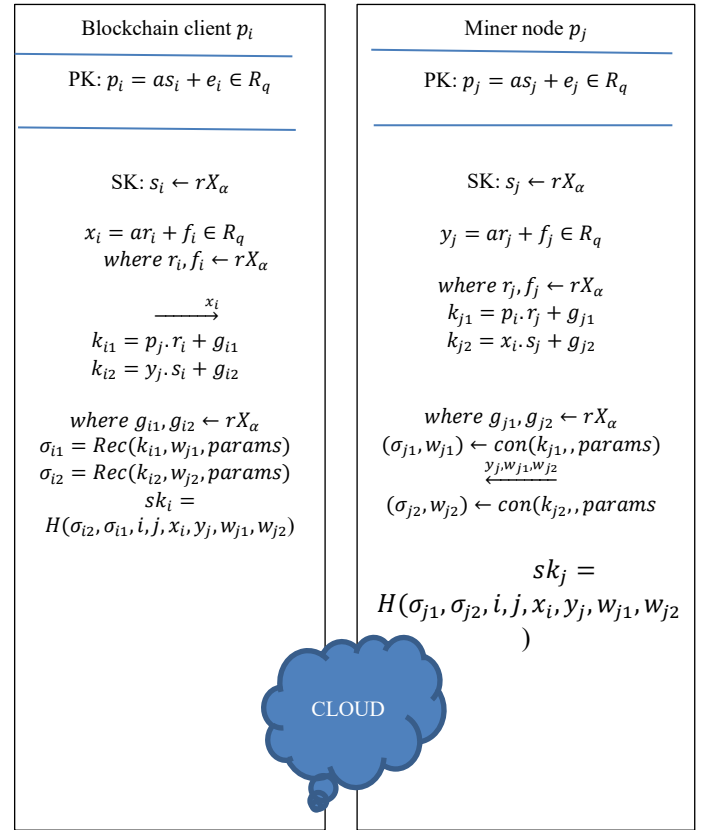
Blockchain client $p_i$

PK: $p_i = as_i + e_i \in R_q$

SK: $s_i \leftarrow rX_\alpha$

$x_i = ar_i + f_i \in R_q$
$where\ r_i, f_i \leftarrow rX_\alpha$

$\xrightarrow{x_i}$

$k_{i1} = p_j.r_i + g_{i1}$
$k_{i2} = y_j.s_i + g_{i2}$

$where\ g_{i1}, g_{i2} \leftarrow rX_\alpha$
$\sigma_{i1} = Rec(k_{i1}, w_{j1}, params)$
$\sigma_{i2} = Rec(k_{i2}, w_{j2}, params)$
$sk_i =$
$H(\sigma_{i2}, \sigma_{i1}, i, j, x_i, y_j, w_{j1}, w_{j2})$

Miner node $p_j$

PK: $p_j = as_j + e_j \in R_q$

SK: $s_j \leftarrow rX_\alpha$

$y_j = ar_j + f_j \in R_q$

$where\ r_j, f_j \leftarrow rX_\alpha$
$k_{j1} = p_i.r_j + g_{j1}$
$k_{j2} = x_i.s_j + g_{j2}$

$where\ g_{j1}, g_{j2} \leftarrow rX_\alpha$
$(\sigma_{j1}, w_{j1}) \leftarrow con(k_{j1},, params)$
$\xleftarrow{y_j, w_{j1}, w_{j2}}$
$(\sigma_{j2}, w_{j2}) \leftarrow con(k_{j2},, params$

$sk_j =$
$H(\sigma_{j1}, \sigma_{j2}, i, j, x_i, y_j, w_{j1}, w_{j2}$
$)$

CLOUD